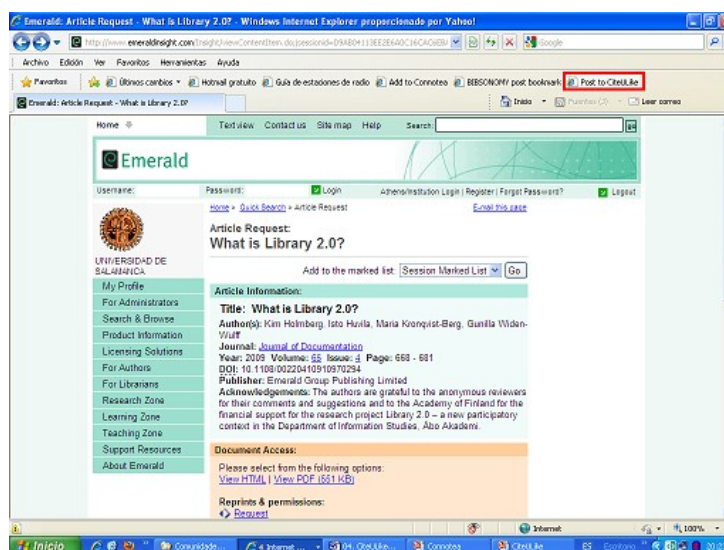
Emerald: Article Request - What is Library 2.0? - Windows Internet Explorer proporcionado por Yahoo!

http://www.emeraldinsight.com/Insight/viewContentItem.do;jsessionid=D9AB04113EE2E6A0C16CAC6EB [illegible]

Google

Archivo Edición Ver Favoritos Herramientas Ayuda

Favoritos | Últimos cambios | Hotmail gratuito | Guía de estaciones de radio | Add to Connotea | BIBSONOMY post bookmark | Post to CiteULike

Emerald: Article Request - What is Library 2.0?

Inicio | Fuentes (J) | Leer correo

Home | Text view | Contact us | Site map | Help | Search:

Emerald

Username: | Password: | Login | Athens/Institution Login | Register | Forgot Password? | Logout

Home » Quick Search » Article Request

E-mail this page

UNIVERSIDAD DE SALAMANCA

My Profile
For Administrators
Search & Browse
Product Information
Licensing Solutions
For Authors
For Librarians
Research Zone
Learning Zone
Teaching Zone
Support Resources
About Emerald

Article Request:
What is Library 2.0?

Add to the marked list: Session Marked List | Go

Article Information:

Title: What is Library 2.0?
Author(s): Kim Holmberg, Isto Huvila, Maria Kronqvist-Berg, Gunilla Widén-Wulff
Journal: Journal of Documentation
Year: 2009 Volume: 65 Issue: 4 Page: 668 - 681
DOI: 10.1108/00220410910970294
Publisher: Emerald Group Publishing Limited
Acknowledgements: The authors are grateful to the anonymous reviewers for their comments and suggestions and to the Academy of Finland for the financial support for the research project Library 2.0 – a new participatory context in the Department of Information Studies, Åbo Akademi.

Document Access:

Please select from the following options:
View HTML | View PDF (551 KB)

Reprints & permissions:
Request

Internet | 100%

Inicio | Comunidade... | 4 Internet ... | 04. CiteULike... | Connotea | CiteULike | ES